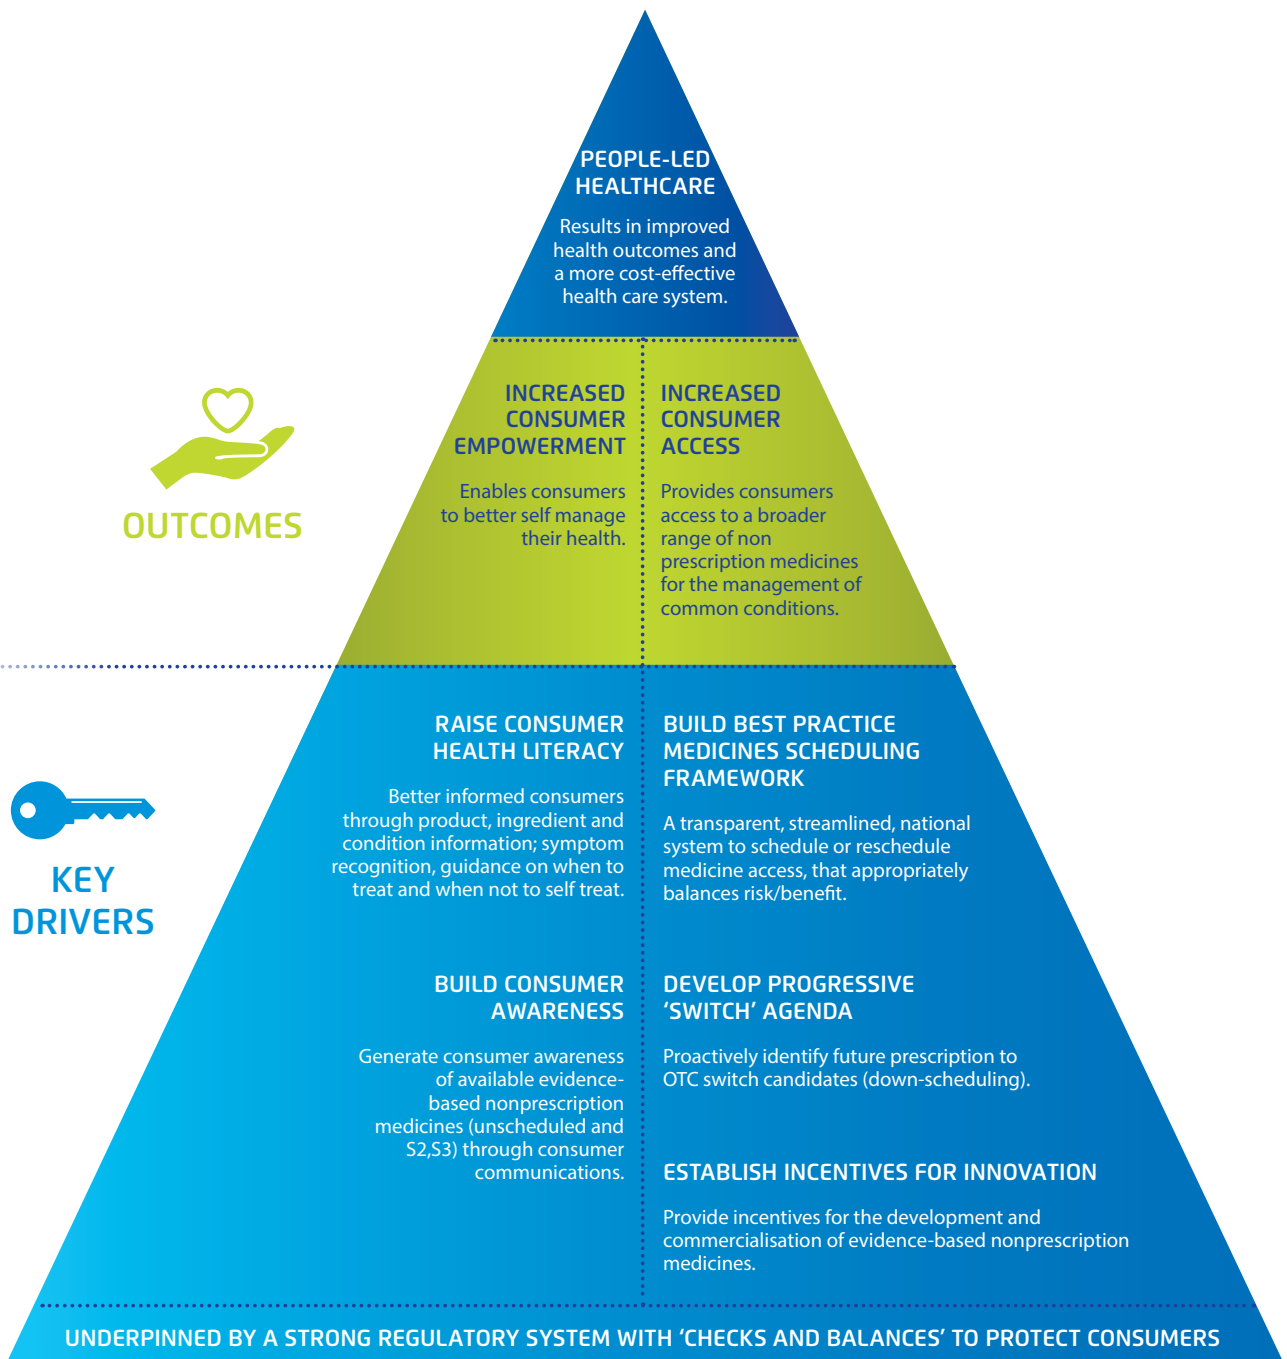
PEOPLE-LED HEALTHCARE

Results in improved health outcomes and a more cost-effective health care system.

OUTCOMES

INCREASED CONSUMER EMPOWERMENT

Enables consumers to better self manage their health.

INCREASED CONSUMER ACCESS

Provides consumers access to a broader range of non prescription medicines for the management of common conditions.

KEY DRIVERS

RAISE CONSUMER HEALTH LITERACY

Better informed consumers through product, ingredient and condition information; symptom recognition, guidance on when to treat and when not to self treat.

BUILD BEST PRACTICE MEDICINES SCHEDULING FRAMEWORK

A transparent, streamlined, national system to schedule or reschedule medicine access, that appropriately balances risk/benefit.

BUILD CONSUMER AWARENESS

Generate consumer awareness of available evidence-based nonprescription medicines (unscheduled and S2,S3) through consumer communications.

DEVELOP PROGRESSIVE 'SWITCH' AGENDA

Proactively identify future prescription to OTC switch candidates (down-scheduling).

ESTABLISH INCENTIVES FOR INNOVATION

Provide incentives for the development and commercialisation of evidence-based nonprescription medicines.

UNDERPINNED BY A STRONG REGULATORY SYSTEM WITH 'CHECKS AND BALANCES' TO PROTECT CONSUMERS